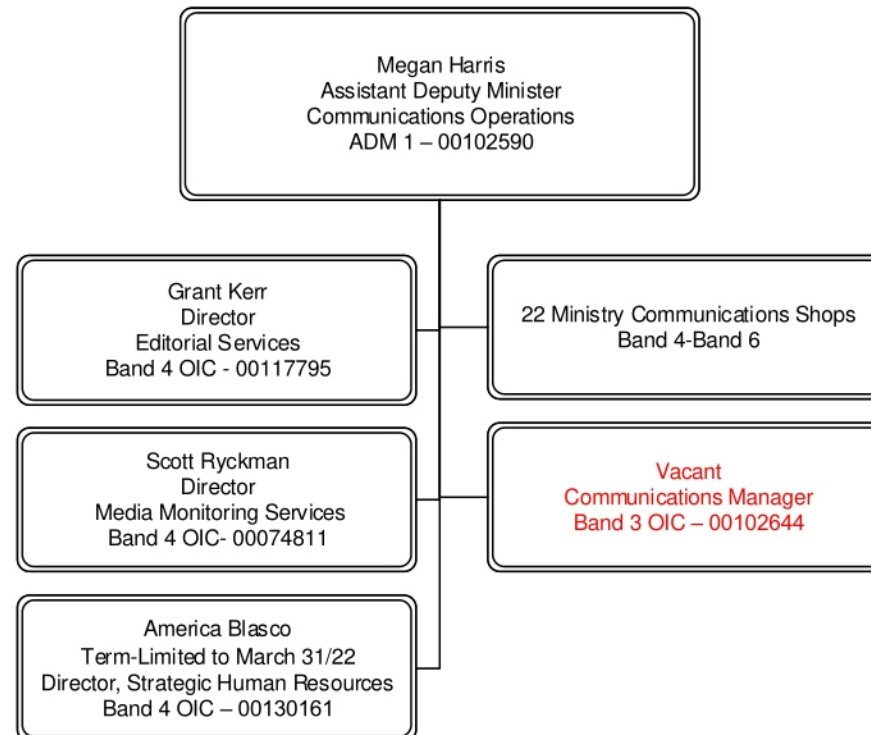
Megan Harris
Assistant Deputy Minister
Communications Operations
ADM 1 – 00102590

Grant Kerr
Director
Editorial Services
Band 4 OIC - 00117795

22 Ministry Communications Shops
Band 4-Band 6

Scott Ryckman
Director
Media Monitoring Services
Band 4 OIC- 00074811

Vacant
Communications Manager
Band 3 OIC – 00102644

America Blasco
Term-Limited to March 31/22
Director, Strategic Human Resources
Band 4 OIC – 00130161